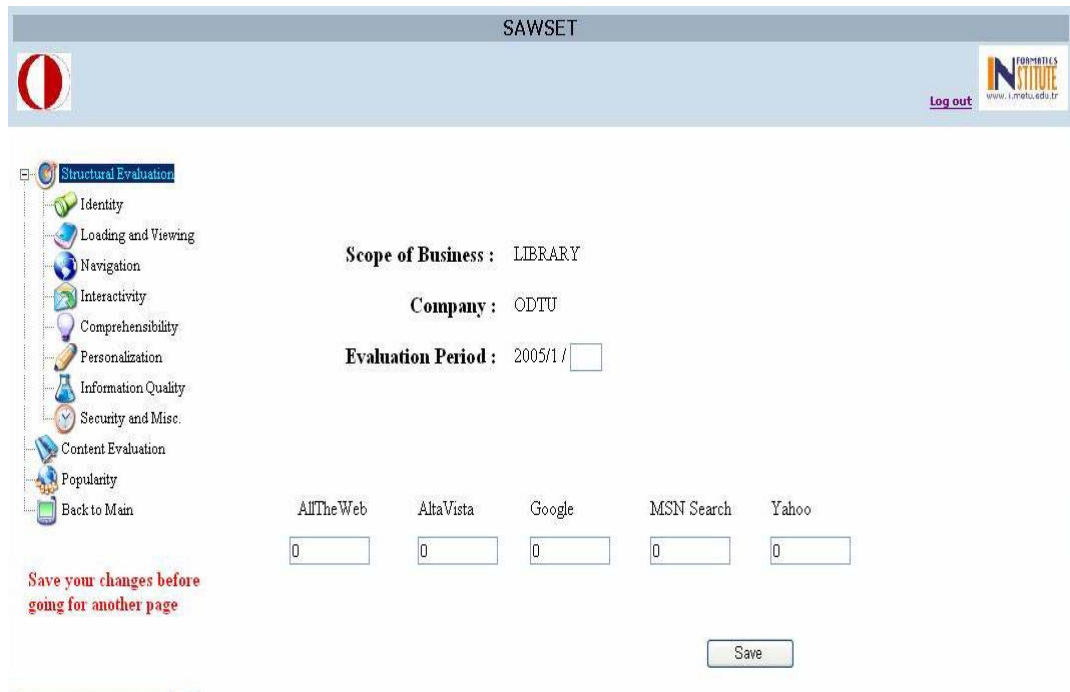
SAWSET

Log out

INFORMATICS INSTITUTE www.ii.metu.edu.tr

Structural Evaluation
Identity
Loading and Viewing
Navigation
Interactivity
Comprehensibility
Personalization
Information Quality
Security and Misc.
Content Evaluation
Popularity
Back to Main

Save your changes before going for another page

Scope of Business : LIBRARY

Company : ODTU

Evaluation Period : 2005/1 /

| AllTheWeb | AltaVista | Google | MSN Search | Yahoo |
|---|---|---|---|---|
| 0 | 0 | 0 | 0 | 0 |

Save